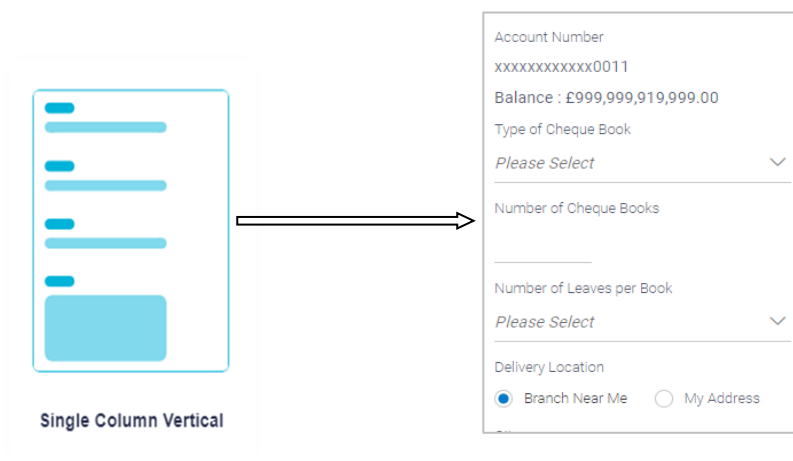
Single Column Vertical

Account Number

xxxxxxxxxxxx0011

Balance : £999,999,919,999.00

Type of Cheque Book

Please Select

Number of Cheque Books

Number of Leaves per Book

Please Select

Delivery Location

Branch Near Me

My Address